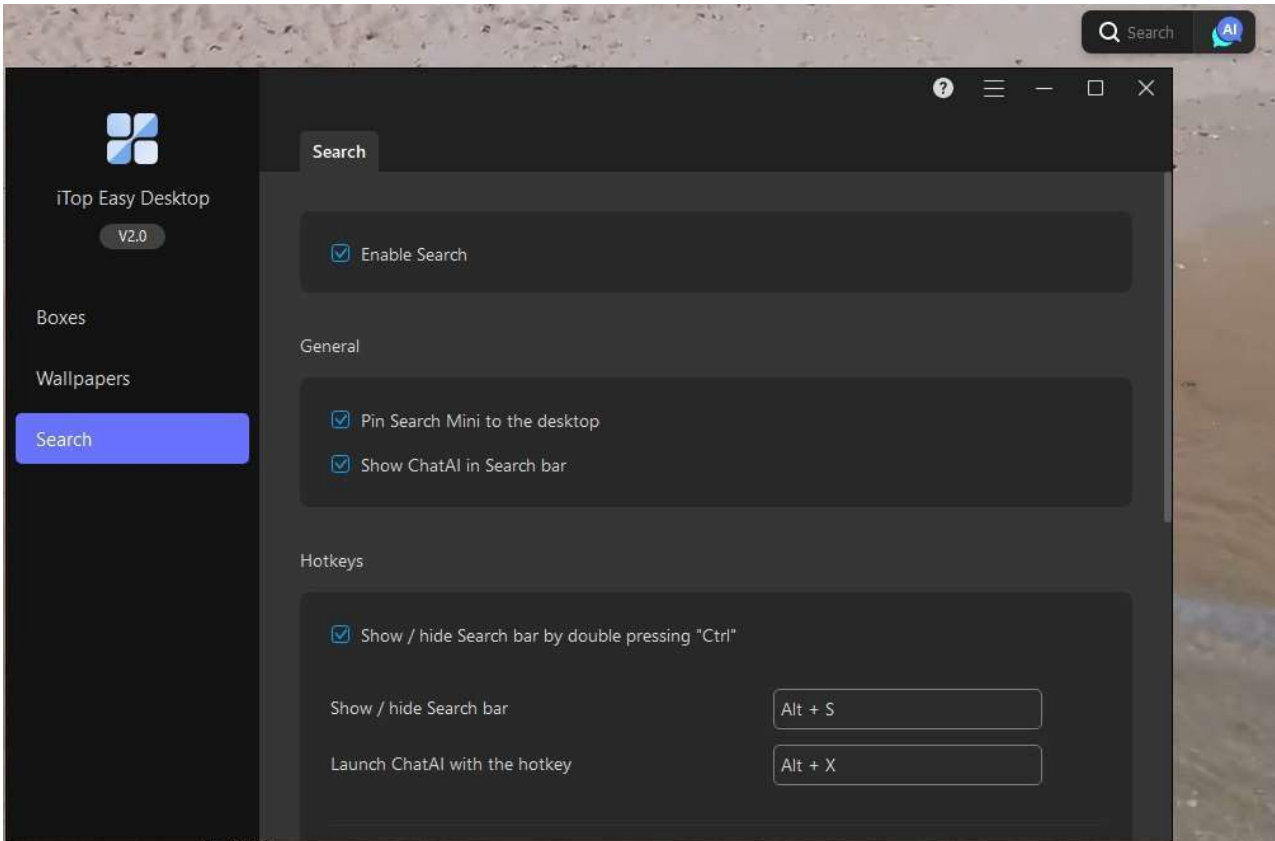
Search AI

iTop Easy Desktop
V2.0

Boxes
Wallpapers
Search

Search

Enable Search

General

Pin Search Mini to the desktop
Show ChatAI in Search bar

Hotkeys

Show / hide Search bar by double pressing "Ctrl"

Show / hide Search bar
Alt + S

Launch ChatAI with the hotkey
Alt + X